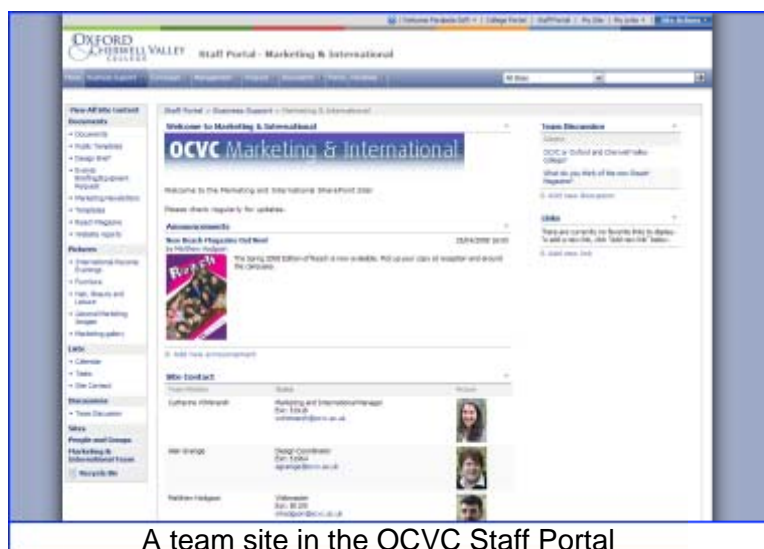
OXFORD & CHERWELL VALLEY COLLEGE

Staff Portal - Marketing & International

View All Site Content

Documents

Pictures

Lists

Discussions

Sites

People and Groups

Staff Portal > Business Support > Marketing & International

Welcome to Marketing & International

OCVC Marketing & International

Welcome to the Marketing and International SharePoint Site!

Please check regularly for updates.

Announcements

New Reach Magazine Out Now!

Reach

Add new announcement

Site Contact

Team Discussion

Links

A team site in the OCVC Staff Portal